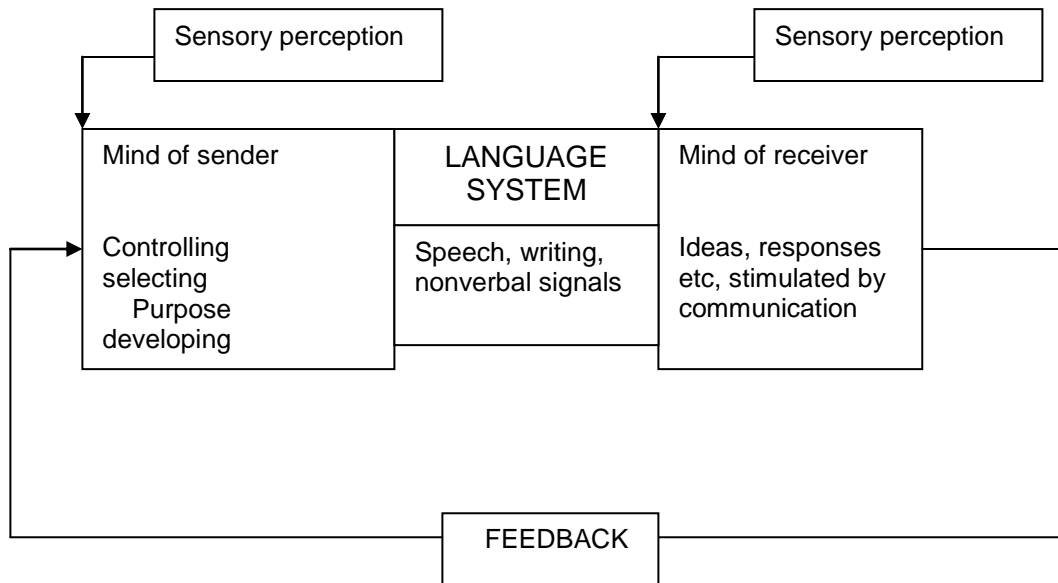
Sensory perception

Sensory perception

Mind of sender

Controlling
selecting
Purpose
developing

LANGUAGE SYSTEM

Speech, writing, nonverbal signals

Mind of receiver

Ideas, responses etc, stimulated by communication

FEEDBACK